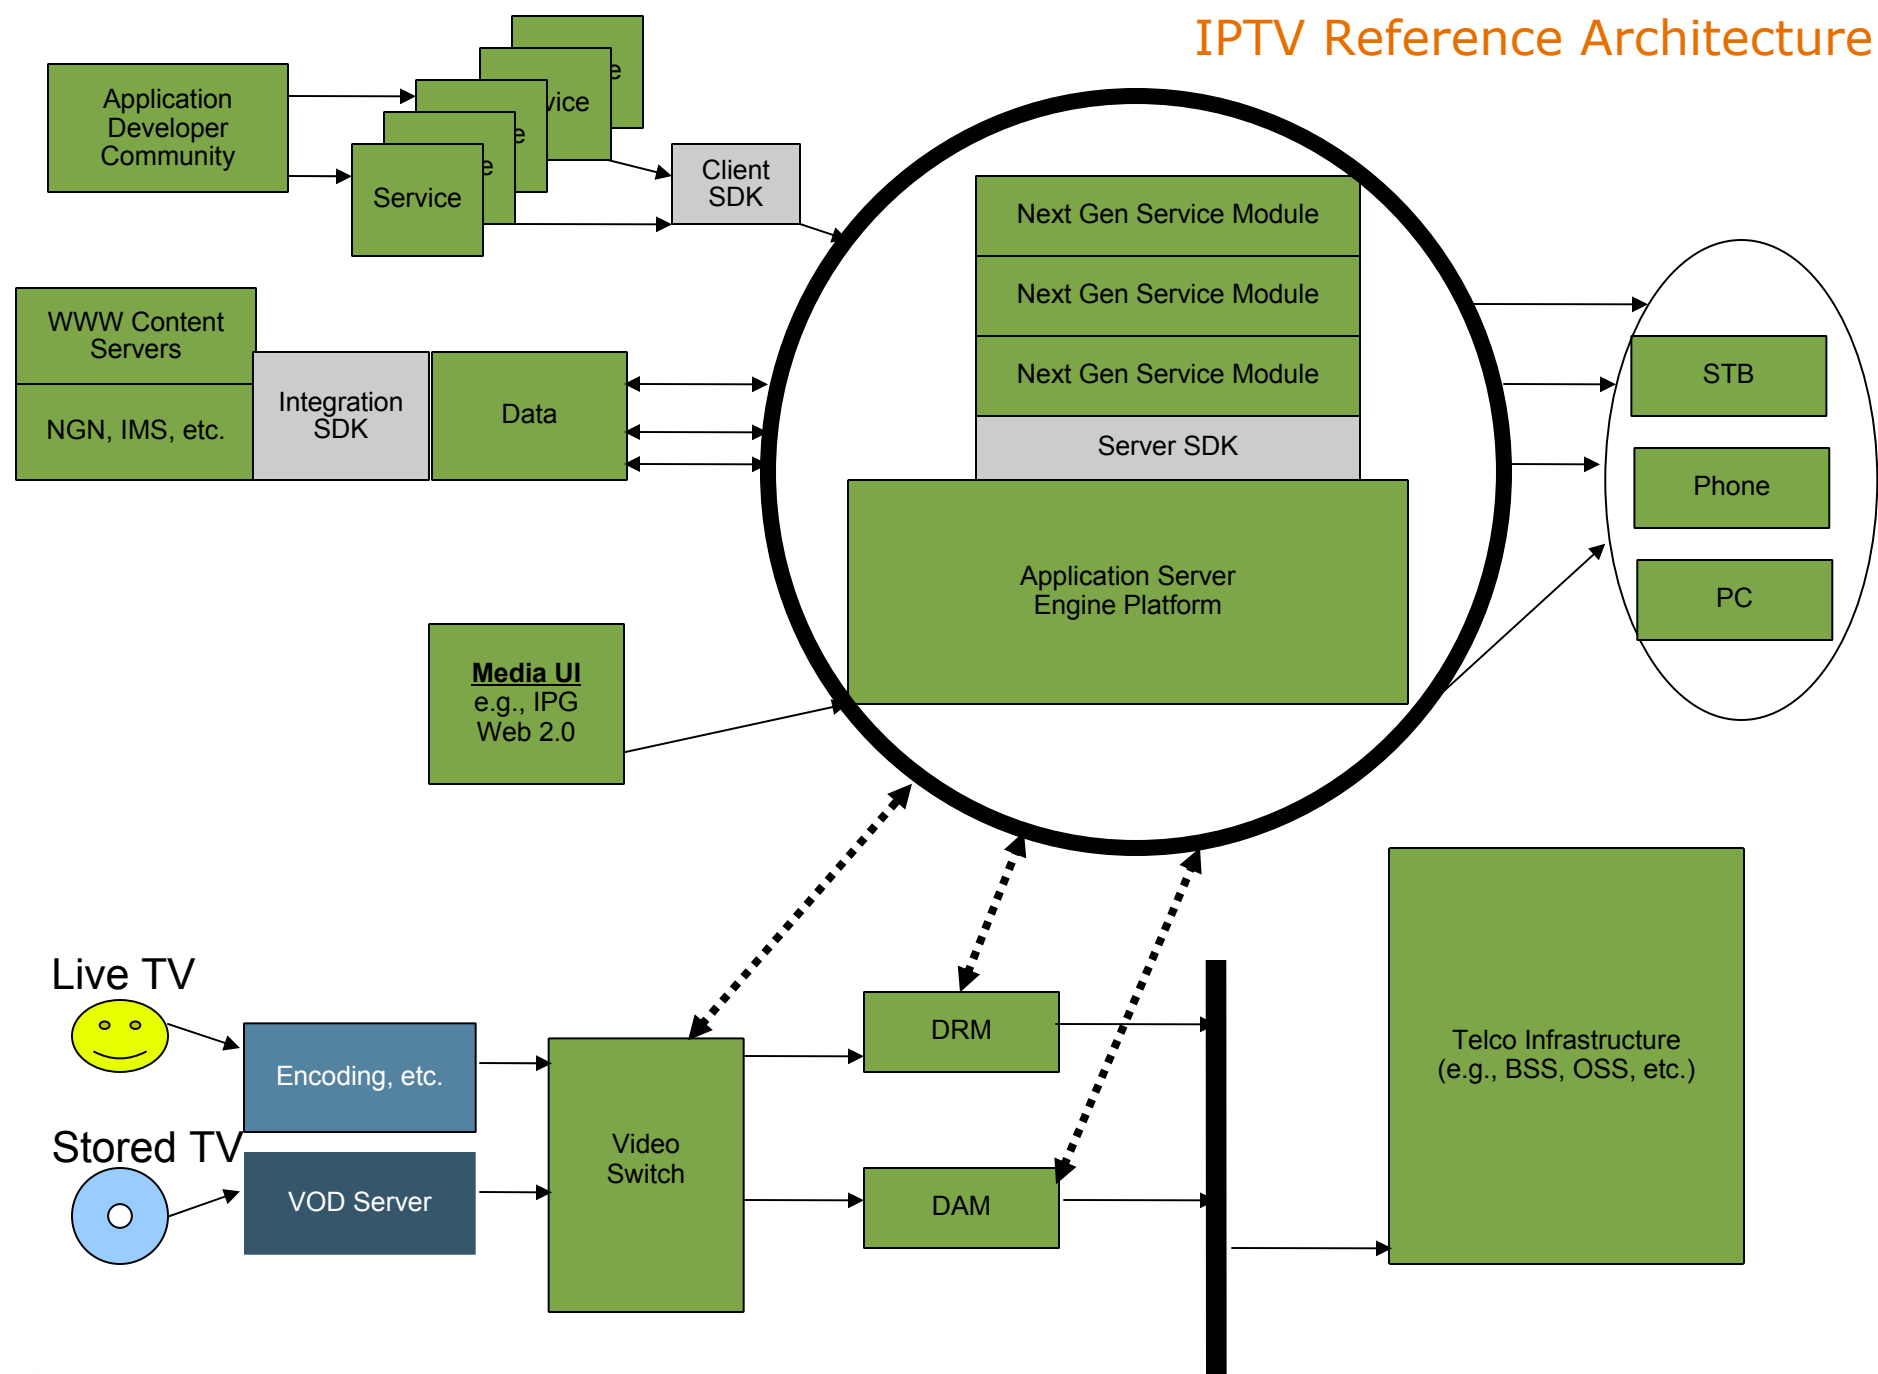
IPTV Reference Architecture

Application Developer Community

e

vice

e

e

Service

Client SDK

WWW Content Servers

NGN, IMS, etc.

Integration SDK

Data

Next Gen Service Module

Next Gen Service Module

Next Gen Service Module

Server SDK

Application Server Engine Platform

STB

Phone

PC

**Media UI**
e.g., IPG
Web 2.0

Live TV

Encoding, etc.

Stored TV

VOD Server

Video Switch

DRM

DAM

Telco Infrastructure
(e.g., BSS, OSS, etc.)